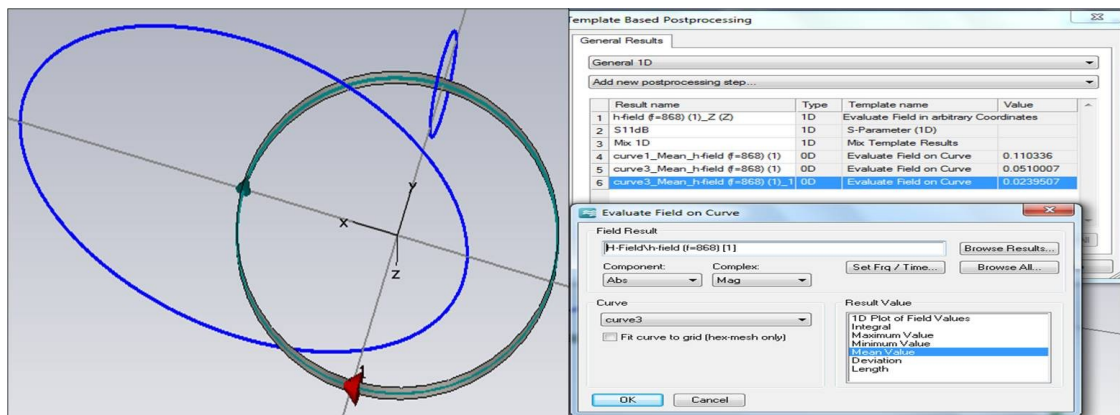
X
Y
Z

Template Based Postprocessing

General Results

General 1D

Add new postprocessing step...

|  | Result name | Type | Template name | Value |
|---|---|---|---|---|
| 1 | h-field (f=868) (1)_Z (Z) | 1D | Evaluate Field in arbitrary Coordinates |  |
| 2 | S11dB | 1D | S-Parameter (1D) |  |
| 3 | Mix 1D | 1D | Mix Template Results |  |
| 4 | curve1_Mean_h-field (f=868) (1) | 0D | Evaluate Field on Curve | 0.110336 |
| 5 | curve3_Mean_h-field (f=868) (1) | 0D | Evaluate Field on Curve | 0.0510007 |
| 6 | curve3_Mean_h-field (f=868) (1)_1 | 0D | Evaluate Field on Curve | 0.0239507 |

Evaluate Field on Curve

Field Result

H-Field\h-field (f=868) [1]

Browse Results...

Component:
Abs

Complex:
Mag

Set Frq / Time...

Browse All...

Curve

curve3

Fit curve to grid (hex-mesh only)

Result Value

1D Plot of Field Values
Integral
Maximum Value
Minimum Value
Mean Value
Deviation
Length

OK

Cancel